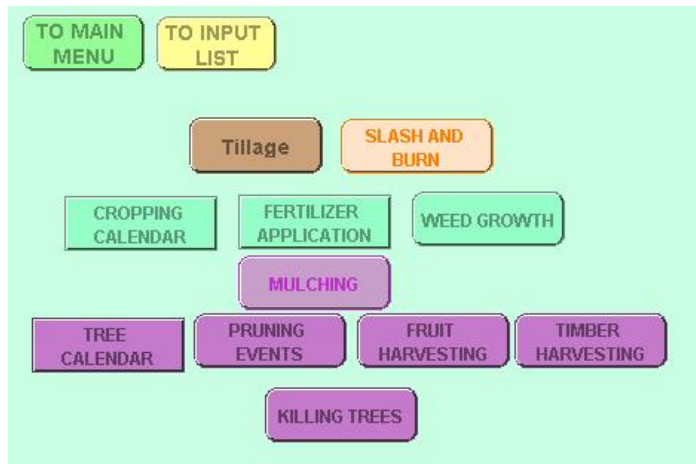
TO MAIN MENU

TO INPUT LIST

Tillage

SLASH AND BURN

CROPPING CALENDAR

FERTILIZER APPLICATION

WEED GROWTH

MULCHING

TREE CALENDAR

PRUNING EVENTS

FRUIT HARVESTING

TIMBER HARVESTING

KILLING TREES